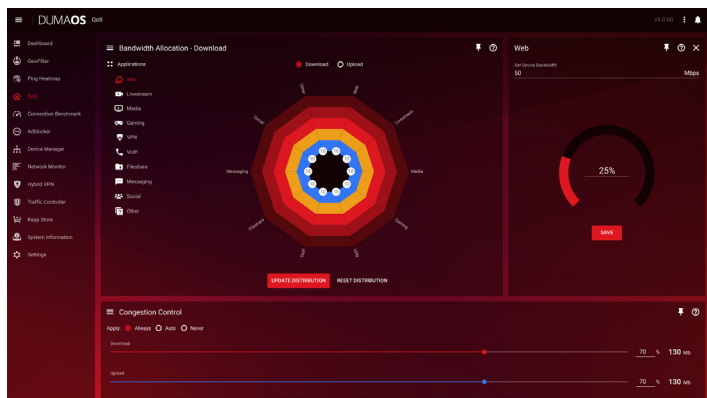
DUMAOS QoS

v3.0.60

Dashboard
GeoFilter
Ping Heatmap
QoS
Connection Benchmark
Adblocker
Device Manager
Network Monitor
Hybrid VPN
Traffic Controller
Rapp Store
System Information
Settings

Bandwidth Allocation - Download

Applications
Web
Livestream
Media
Gaming
VPN
VoIP
Fileshare
Messaging
Social
Other

Download Upload

Other
Web
Livestream
Messaging
Media
Fileshare
Gaming
VoIP
VPN

UPDATE DISTRIBUTION RESET DISTRIBUTION

Web

Set Device Bandwidth
50 Mbps

25%

SAVE

Congestion Control

Apply: Always Auto Never

Download
70 % 130 Mb

Upload
70 % 130 Mb